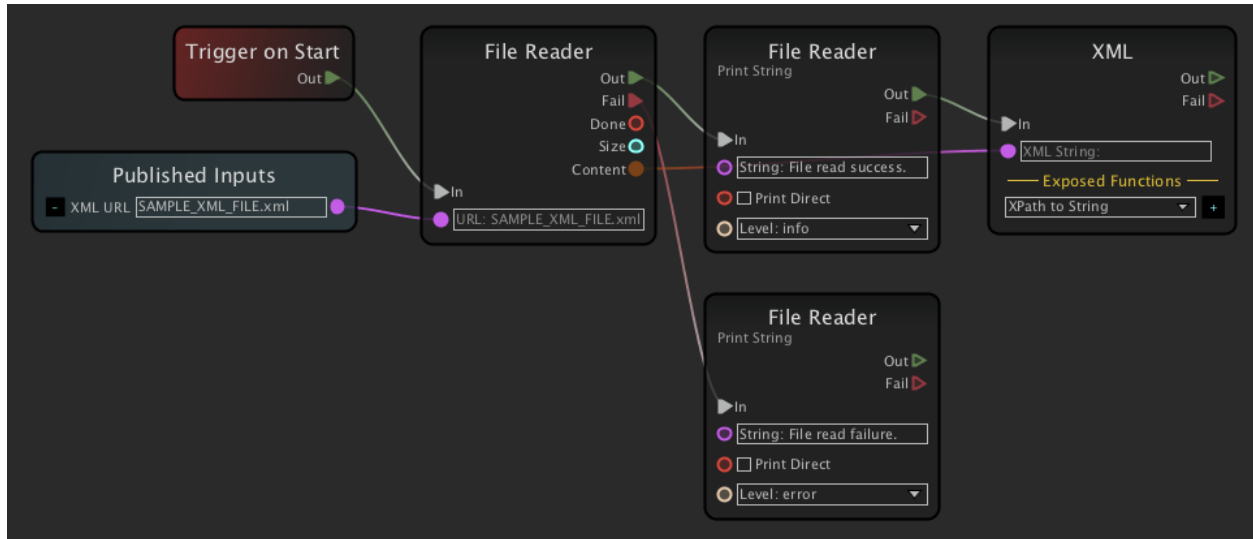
Trigger on Start
Out

Published Inputs
- XML URL SAMPLE_XML_FILE.xml

File Reader
Out
Fail
Done
Size
Content
In
URL: SAMPLE_XML_FILE.xml

File Reader
Print String
Out
Fail
In
String: File read success.
Print Direct
Level: info

XML
Out
Fail
In
XML String:
Exposed Functions
XPath to String +

File Reader
Print String
Out
Fail
In
String: File read failure.
Print Direct
Level: error